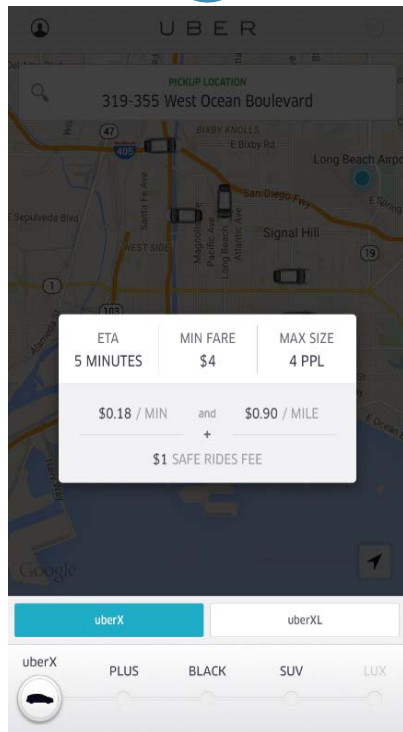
UBER

PICKUP LOCATION
319-355 West Ocean Boulevard

BIXBY KNOLLS
E Bixby Rd
Long Beach Airp
San Diego Fwy
E Spring
Sepulveda Blvd
Santa Fe Ave
Magnolia Ave
Pacific Ave
Long Beach Blvd
Atlantic Ave
WEST SIDE
Signal Hill
47
405
19
1
103
710

| ETA | MIN FARE | MAX SIZE |
|---|---|---|
| 5 MINUTES | $4 | 4 PPL |

$0.18 / MIN and $0.90 / MILE
+
$1 SAFE RIDES FEE

Google

uberX
uberXL

uberX
PLUS
BLACK
SUV
LUX